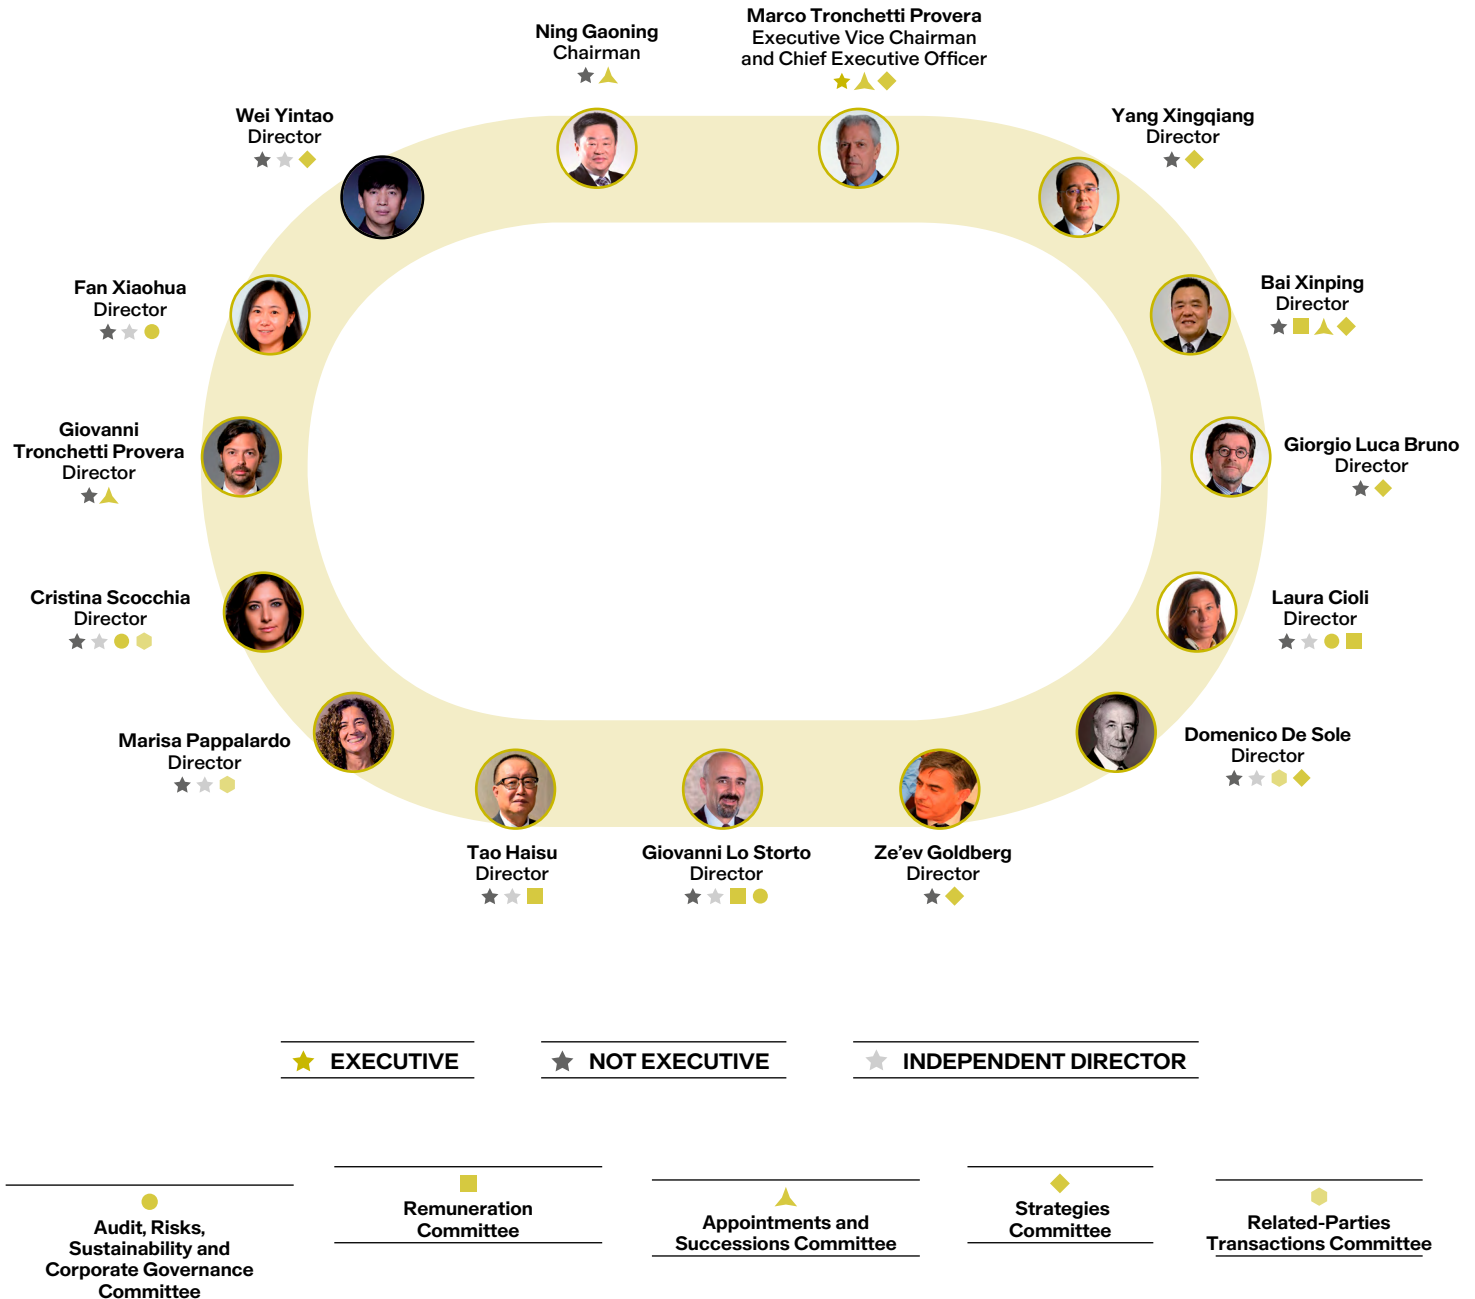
Ning Gaoning
Chairman

Marco Tronchetti Provera
Executive Vice Chairman and Chief Executive Officer

Wei Yintao
Director

Yang Xingqiang
Director

Fan Xiaohua
Director

Bai Xinping
Director

Giovanni Tronchetti Provera
Director

Giorgio Luca Bruno
Director

Cristina Scocchia
Director

Laura Cioli
Director

Marisa Pappalardo
Director

Domenico De Sole
Director

Tao Haisu
Director

Giovanni Lo Storto
Director

Ze'ev Goldberg
Director

EXECUTIVE

NOT EXECUTIVE

INDEPENDENT DIRECTOR

Audit, Risks, Sustainability and Corporate Governance Committee

Remuneration Committee

Appointments and Successions Committee

Strategies Committee

Related-Parties Transactions Committee